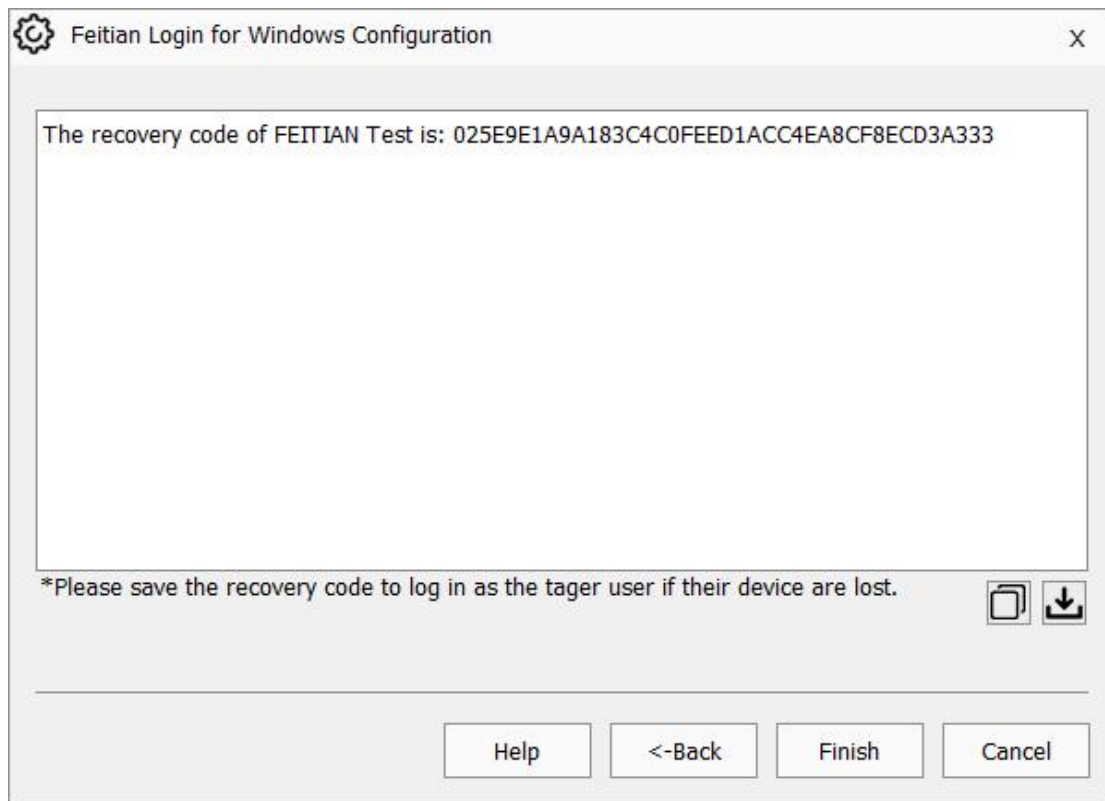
Feitian Login for Windows Configuration

X

The recovery code of FEITIAN Test is: 025E9E1A9A183C4C0FEED1ACC4EA8CF8ECD3A333

*Please save the recovery code to log in as the tager user if their device are lost.

Help

<-Back

Finish

Cancel